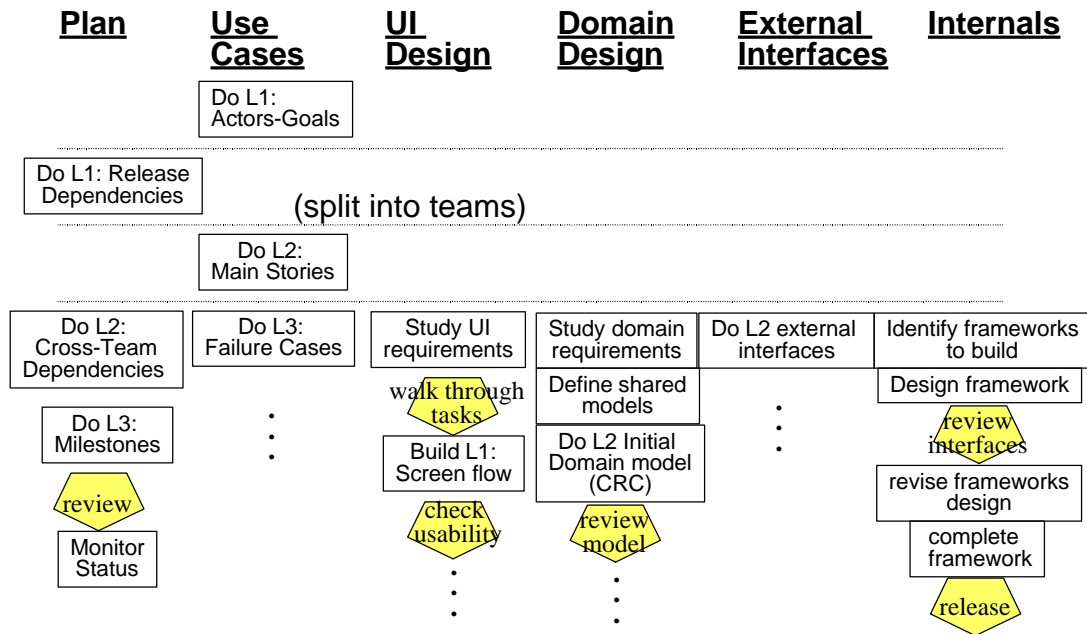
Plan

Use Cases

UI Design

Domain Design

External Interfaces

Internals

Do L1: Actors-Goals

Do L1: Release Dependencies

(split into teams)

Do L2: Main Stories

Do L2: Cross-Team Dependencies

Do L3: Milestones

review

Monitor Status

Do L3: Failure Cases

Study UI requirements

walk through tasks

Build L1: Screen flow

check usability

Study domain requirements

Define shared models

Do L2 Initial Domain model (CRC)

review model

Do L2 external interfaces

Identify frameworks to build

Design framework

review interfaces

revise frameworks design

complete framework

release